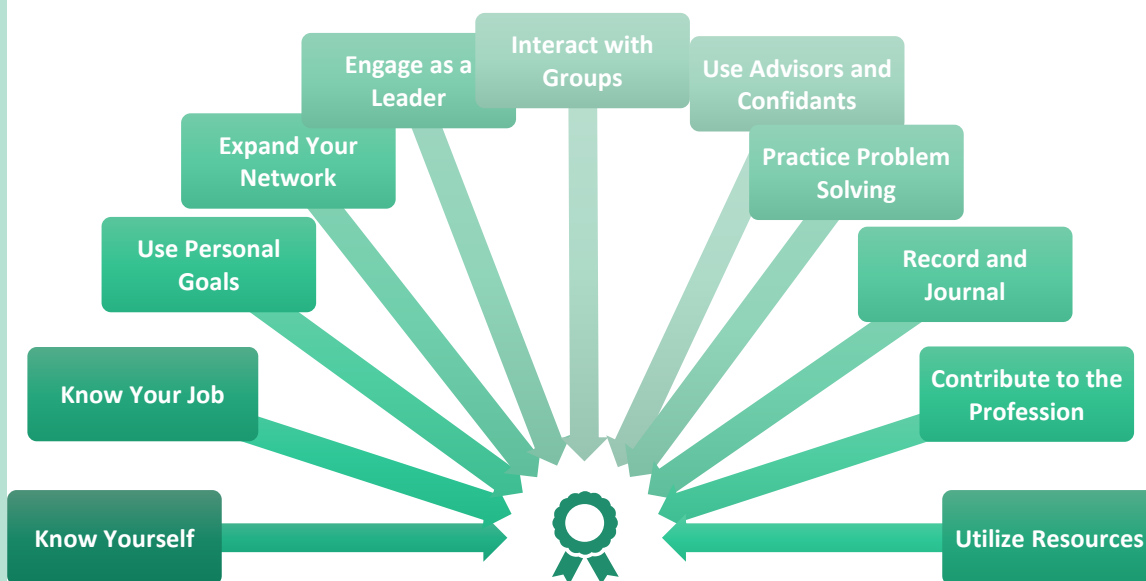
Know Yourself

Know Your Job

Use Personal Goals

Expand Your Network

Engage as a Leader

Interact with Groups

Use Advisors and Confidants

Practice Problem Solving

Record and Journal

Contribute to the Profession

Utilize Resources